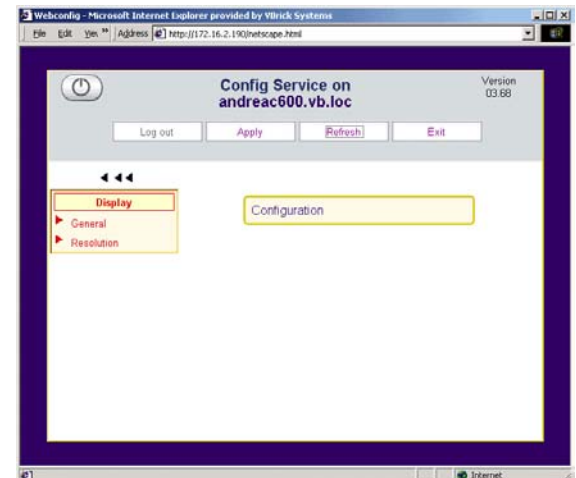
Webconfig - Microsoft Internet Explorer provided by VBrick Systems

File Edit View » Address http://172.16.2.190/netscape.html

Config Service on andreac600.vb.loc

Version 03.68

Log out Apply Refresh Exit

Display

General

Resolution

Configuration

Internet